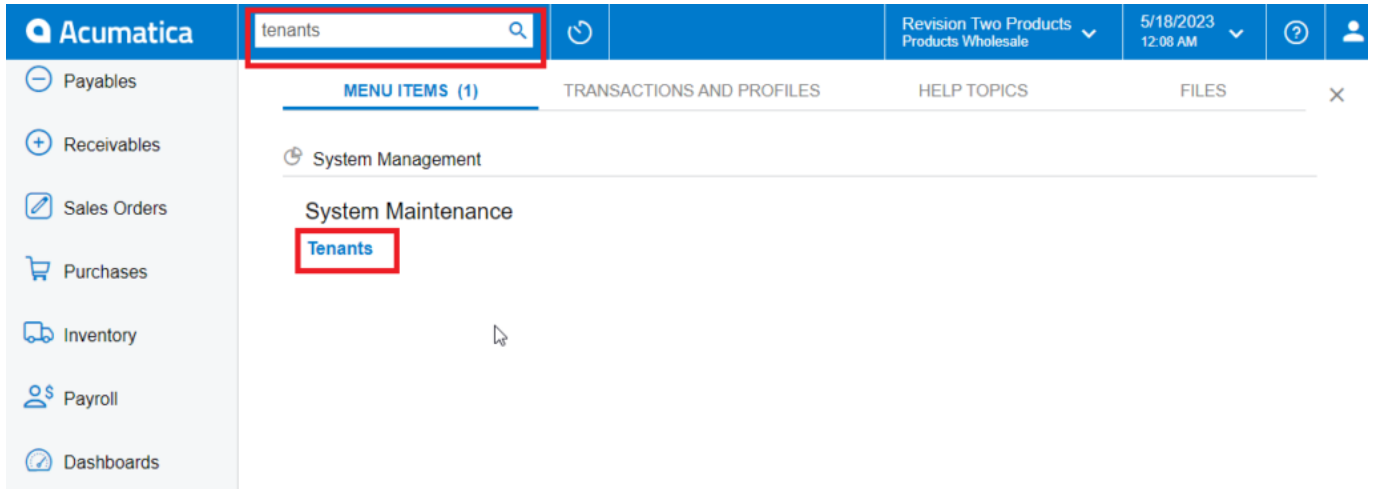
Acumatica

tenants

Revision Two Products
Products Wholesale

5/18/2023
12:08 AM

Payables

Receivables

Sales Orders

Purchases

Inventory

Payroll

Dashboards

MENU ITEMS (1)

TRANSACTIONS AND PROFILES

HELP TOPICS

FILES

System Management

System Maintenance

Tenants